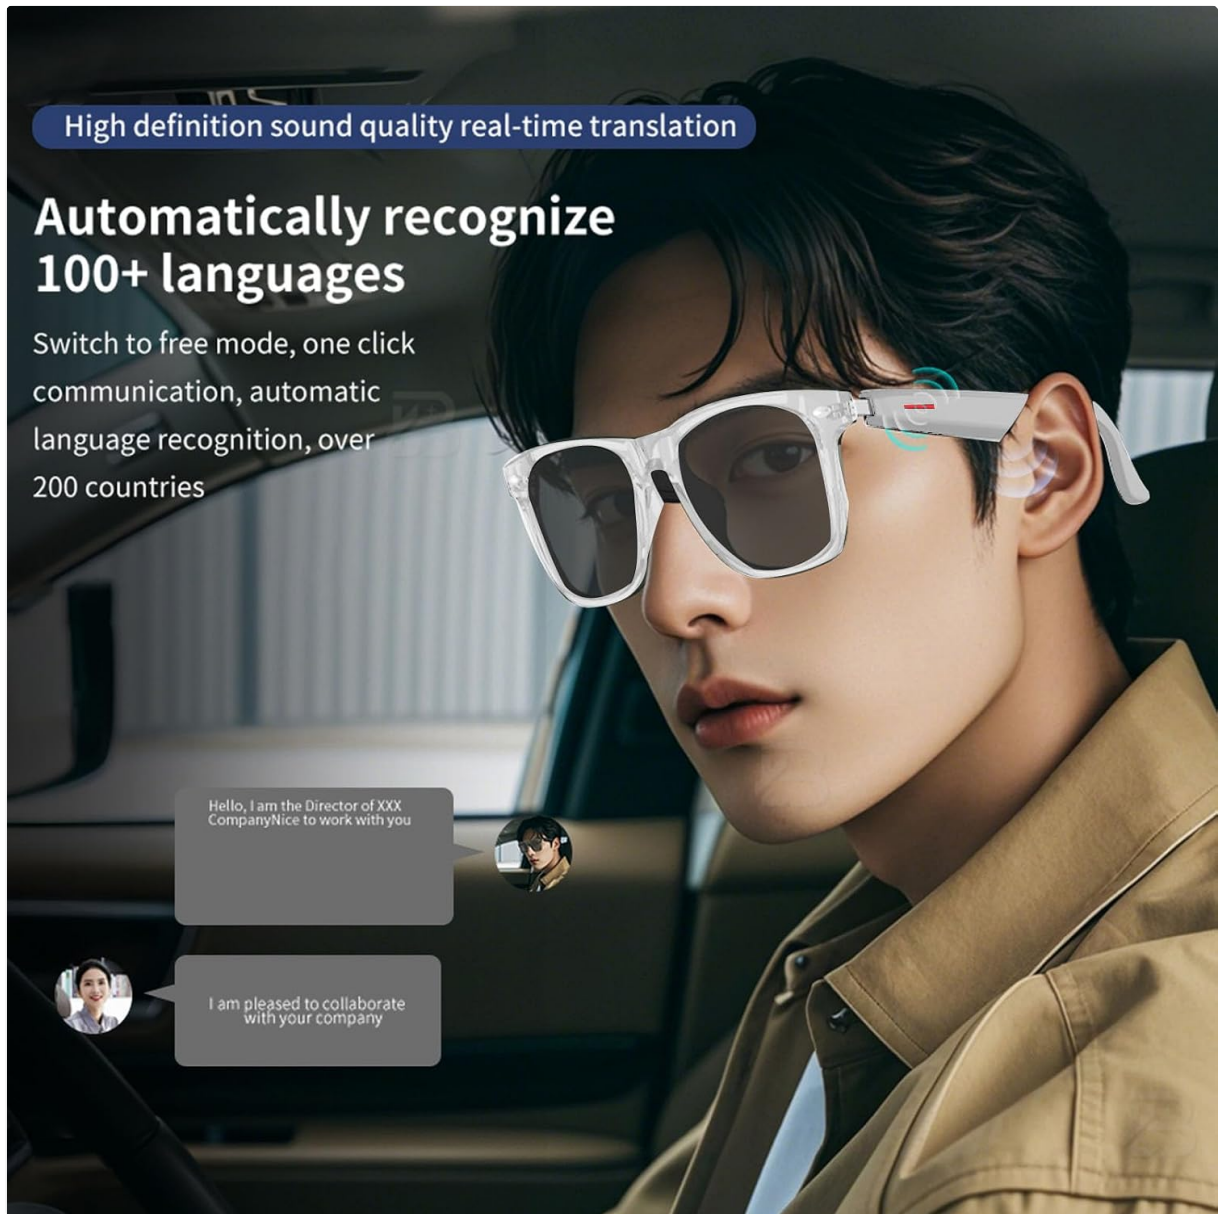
High definition sound quality real-time translation

Automatically recognize 100+ languages

Switch to free mode, one click communication, automatic language recognition, over 200 countries

Hello, I am the Director of XXX CompanyNice to work with you

I am pleased to collaborate with your company